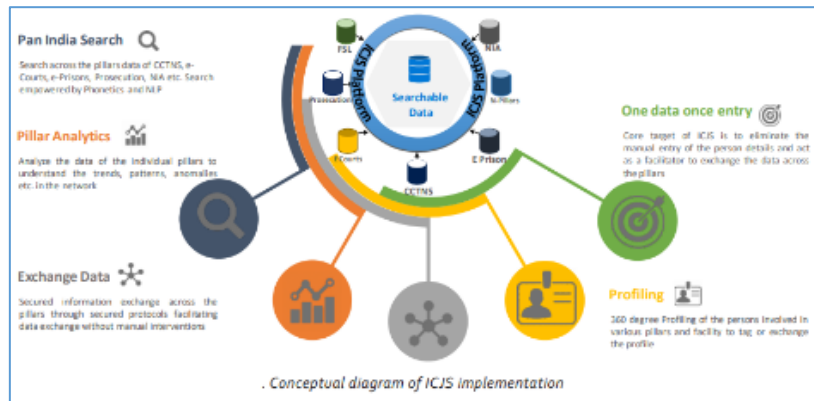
Pan India Search

Search across the pillars data of CCTNS, e-Courts, e-Prisons, Prosecution, NIA etc. Search empowered by Phonetics and NLP

Pillar Analytics

Analyze the data of the individual pillars to understand the trends, patterns, anomalies etc. in the network

Exchange Data

Secured information exchange across the pillars through secured protocols facilitating data exchange without manual interventions

FSL

NIA

ICJS Platform

ICJS Platform

Searchable Data

Prosecution

N-Pillars

E-Courts

E Prison

CCTNS

One data once entry

Core target of ICJS is to eliminate the manual entry of the person details and act as a facilitator to exchange the data across the pillars

Profiling

360 degree Profiling of the persons involved in various pillars and facility to tag or exchange the profile

. Conceptual diagram of ICJS implementation